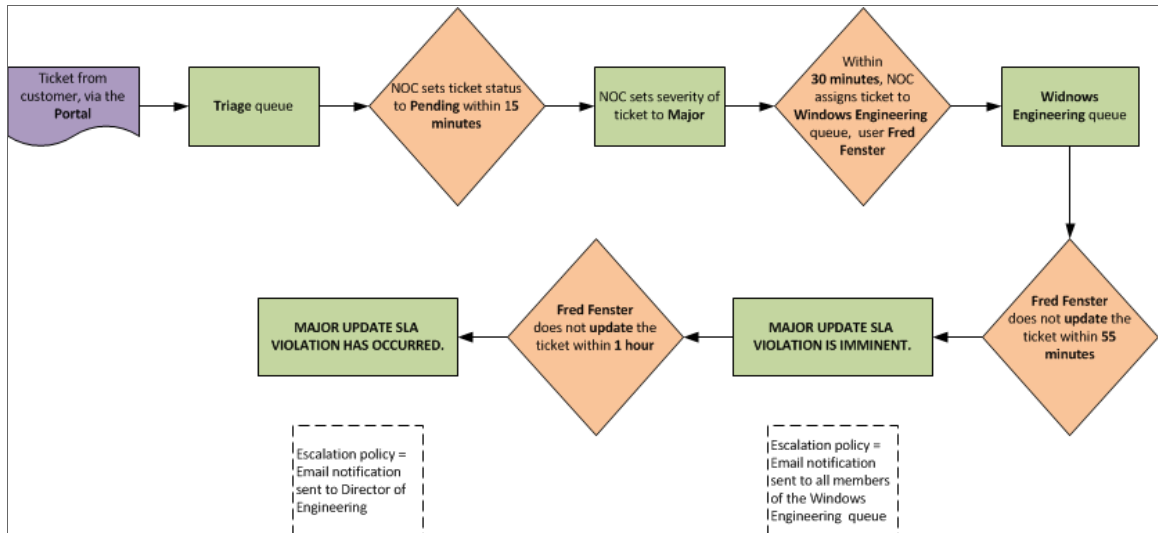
Ticket from customer, via the Portal

Triage queue

NOC sets ticket status to Pending within 15 minutes

NOC sets severity of ticket to Major

Within 30 minutes, NOC assigns ticket to Windows Engineering queue, user Fred Fenster

Widnows Engineering queue

Fred Fenster does not update the ticket within 55 minutes

MAJOR UPDATE SLA VIOLATION IS IMMINENT.

Fred Fenster does not update the ticket within 1 hour

MAJOR UPDATE SLA VIOLATION HAS OCCURRED.

Escalation policy = Email notification sent to Director of Engineering

Escalation policy = Email notification sent to all members of the Windows Engineering queue